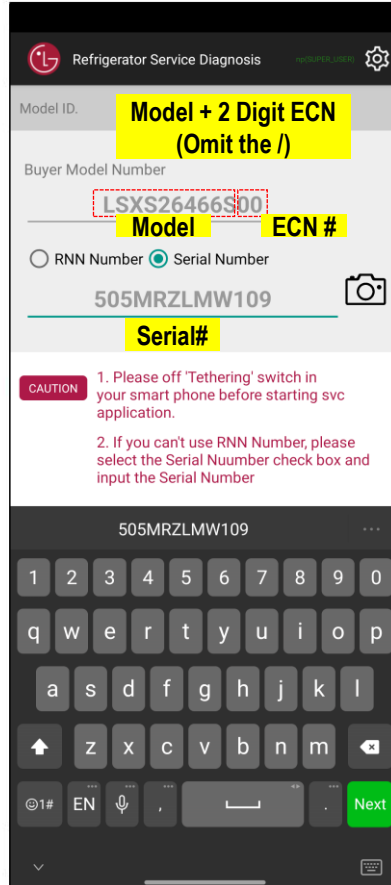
LG Refrigerator Service Diagnosis np(SUPER_USER)

Model ID.

Model + 2 Digit ECN (Omit the /)

Buyer Model Number

LSXS26466S 00

Model ECN #

RNN Number Serial Number

505MRZLMW109

Serial#

CAUTION

1. Please off 'Tethering' switch in your smart phone before starting svc application.

2. If you can't use RNN Number, please select the Serial Nuumber check box and input the Serial Number

505MRZLMW109

1 2 3 4 5 6 7 8 9 0

q w e r t y u i o p

a s d f g h j k l

z x c v b n m

☺1# EN , . Next